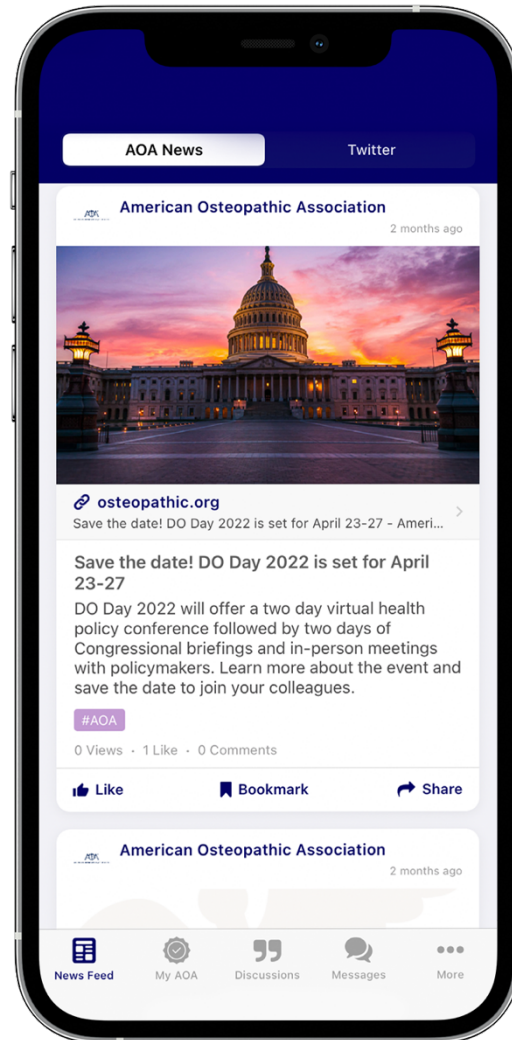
AOA News

Twitter

AOA

American Osteopathic Association

2 months ago

osteopathic.org

Save the date! DO Day 2022 is set for April 23-27 - Ameri...

Save the date! DO Day 2022 is set for April 23-27

DO Day 2022 will offer a two day virtual health policy conference followed by two days of Congressional briefings and in-person meetings with policymakers. Learn more about the event and save the date to join your colleagues.

#AOA

0 Views · 1 Like · 0 Comments

Like

Bookmark

Share

AOA

American Osteopathic Association

2 months ago

News Feed

My AOA

Discussions

Messages

More